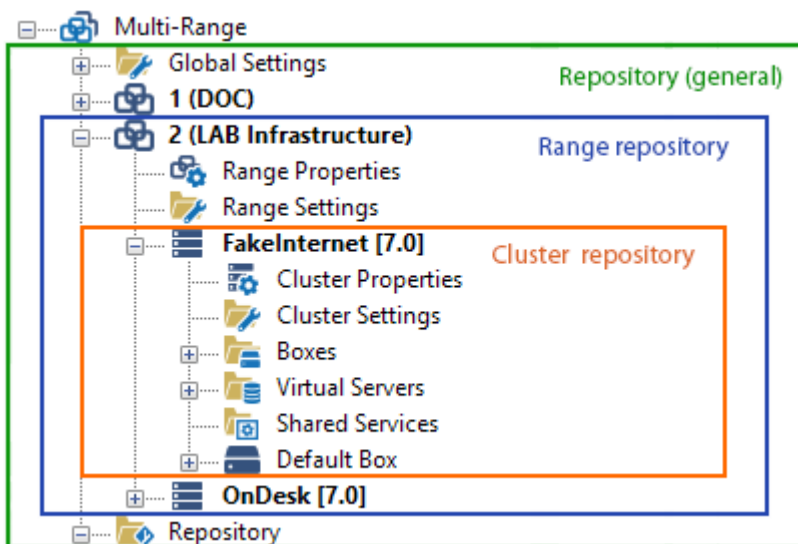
Multi-Range
Global Settings
Repository (general)
1 (DOC)
2 (LAB Infrastructure)
Range repository
Range Properties
Range Settings
FakeInternet [7.0]
Cluster repository
Cluster Properties
Cluster Settings
Boxes
Virtual Servers
Shared Services
Default Box
OnDesk [7.0]
Repository